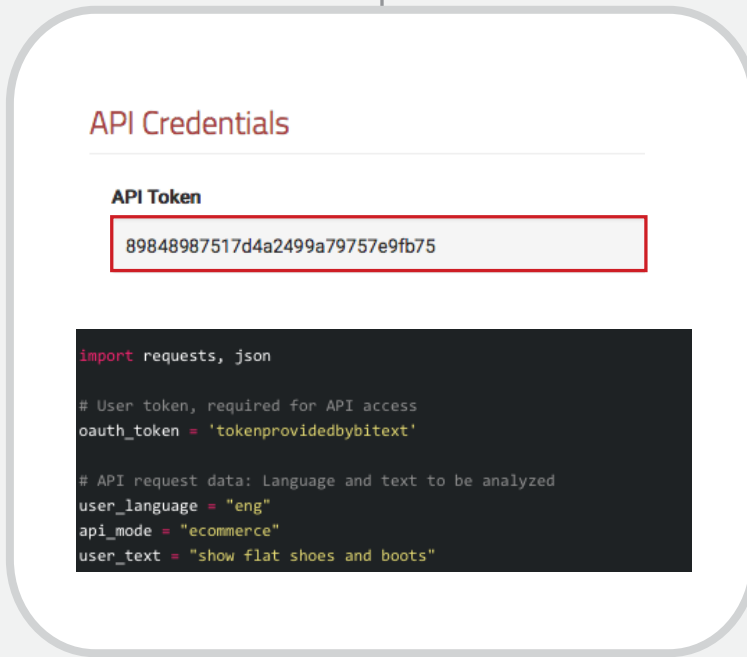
API Credentials

API Token

89848987517d4a2499a79757e9fb75

import requests, json

# User token, required for API access
oauth_token = 'tokenprovidedbybitext'

# API request data: Language and text to be analyzed
user_language = "eng"
api_mode = "ecommerce"
user_text = "show flat shoes and boots"